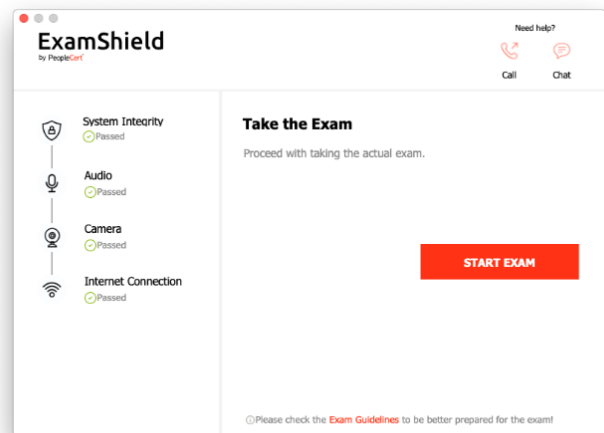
ExamShield
by PeopleCert

Need help?
Call
Chat

System Integrity
Passed

Audio
Passed

Camera
Passed

Internet Connection
Passed

Take the Exam

Proceed with taking the actual exam.

START EXAM

ⓘPlease check the Exam Guidelines to be better prepared for the exam!